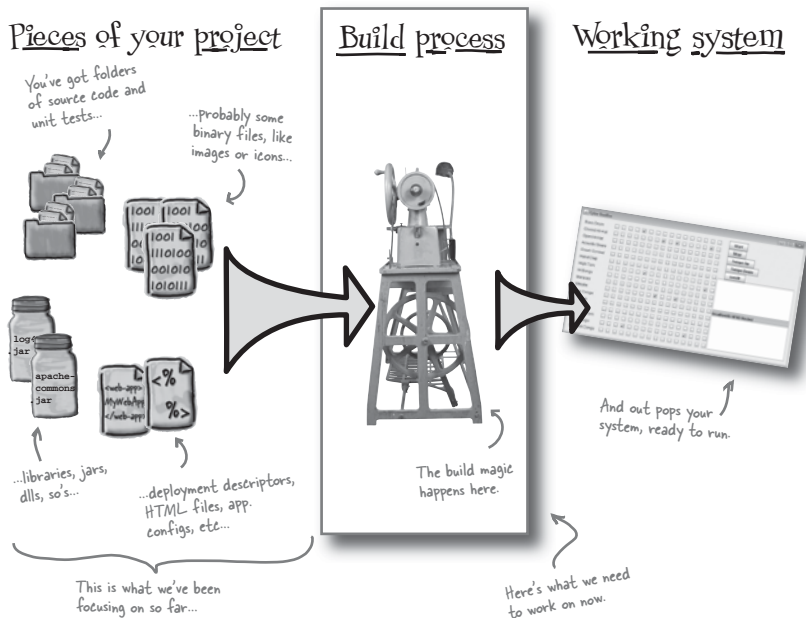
Pieces of your project

Build process

Working system

You've got folders of source code and unit tests...

...probably some binary files, like images or icons...

1001 1001 1001 110100 001010 100111

log4j jar

apache-commons jar

<web-app> MyWebApp </web-app>

<% %>

...libraries, jars, dlls, so's...

...deployment descriptors, HTML files, app configs, etc...

The build magic happens here.

And out pops your system, ready to run.

This is what we've been focusing on so far...

Here's what we need to work on now.